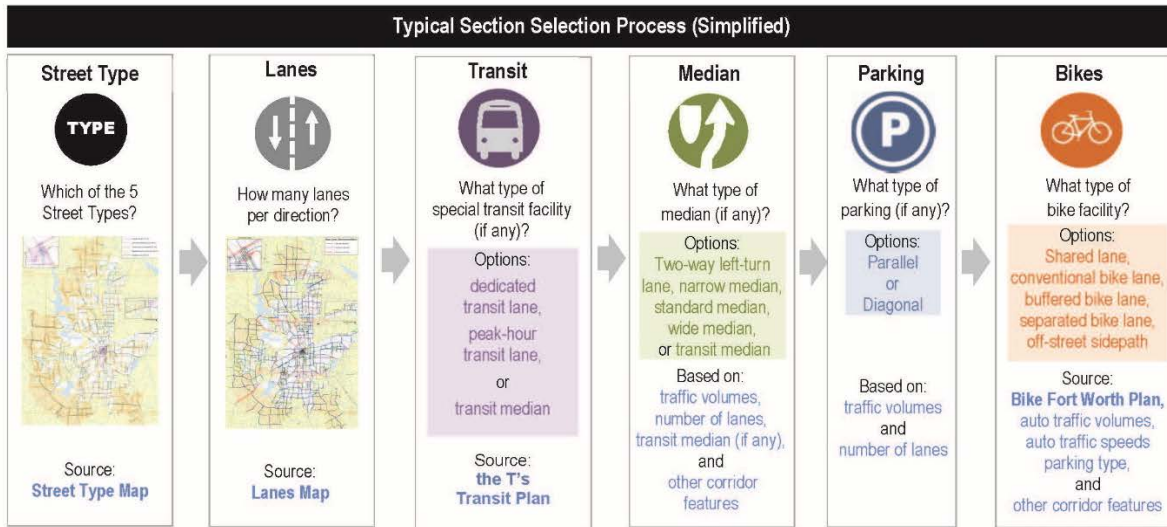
Typical Section Selection Process (Simplified)

Street Type

TYPE

Which of the 5 Street Types?

Source:
Street Type Map

Lanes

How many lanes per direction?

Source:
Lanes Map

Transit

What type of special transit facility (if any)?

Options:
dedicated transit lane,
peak-hour transit lane,
or
transit median

Source:
the T's Transit Plan

Median

What type of median (if any)?

Options:
Two-way left-turn lane, narrow median, standard median, wide median, or transit median

Based on:
traffic volumes, number of lanes, transit median (if any), and other corridor features

Parking

P

What type of parking (if any)?

Options:
Parallel
or
Diagonal

Based on:
traffic volumes
and
number of lanes

Bikes

What type of bike facility?

Options:
Shared lane, conventional bike lane, buffered bike lane, separated bike lane, off-street sidepath

Source:
Bike Fort Worth Plan, auto traffic volumes, auto traffic speeds parking type, and other corridor features